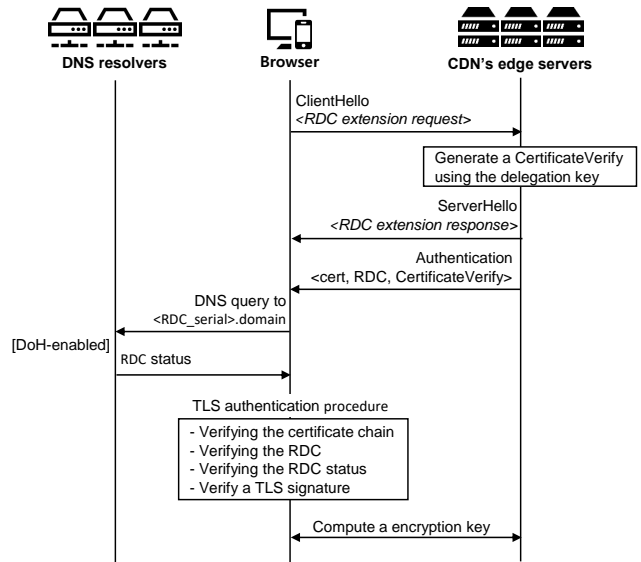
DNS resolvers

Browser

CDN's edge servers

ClientHello
<RDC extension request>

Generate a CertificateVerify using the delegation key

ServerHello
<RDC extension response>

Authentication
<cert, RDC, CertificateVerify>

DNS query to
<RDC_serial>.domain

[DoH-enabled]

RDC status

TLS authentication procedure

- Verifying the certificate chain
- Verifying the RDC
- Verifying the RDC status
- Verify a TLS signature

Compute a encryption key